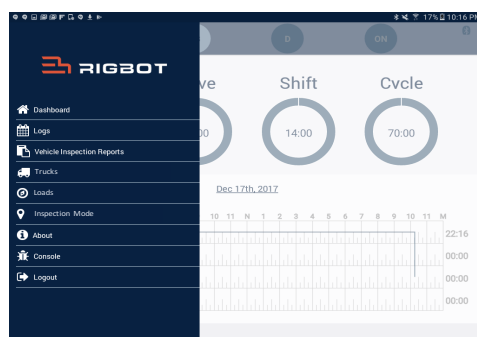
17% 10:16 PM

D

ON

RIGBOT

Dashboard

Logs

Vehicle Inspection Reports

Trucks

Loads

Inspection Mode

About

Console

Logout

ve

Shift

Cycle

00

14:00

70:00

Dec 17th, 2017

10 11 N 1 2 3 4 5 6 7 8 9 10 11 M

22:16

00:00

00:00

00:00